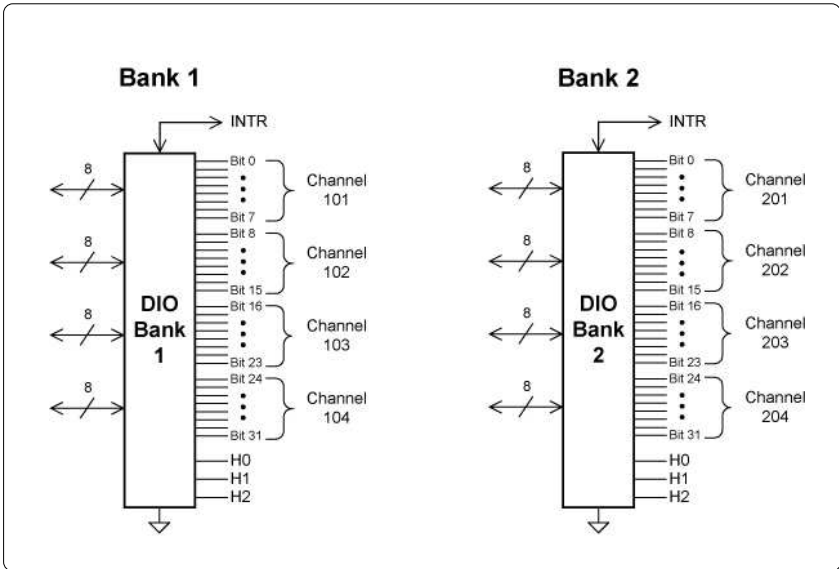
Bank 1

INTR

8

8

8

8

DIO Bank 1

Bit 0

Bit 7

Channel 101

Bit 8

Bit 15

Channel 102

Bit 16

Bit 23

Channel 103

Bit 24

Bit 31

Channel 104

H0

H1

H2

Bank 2

INTR

8

8

8

8

DIO Bank 2

Bit 0

Bit 7

Channel 201

Bit 8

Bit 15

Channel 202

Bit 16

Bit 23

Channel 203

Bit 24

Bit 31

Channel 204

H0

H1

H2